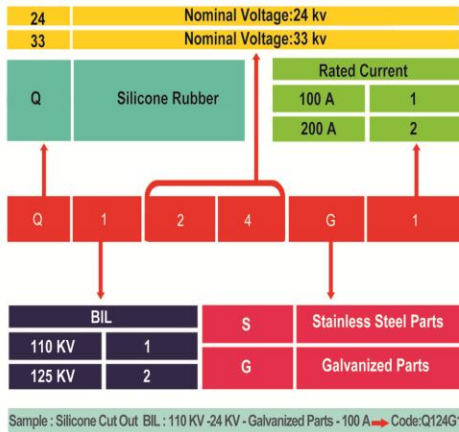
| 24 | Nominal Voltage:24 kv |
|---|---|
| 33 | Nominal Voltage:33 kv |

| Q | Silicone Rubber |
|---|---|

| Rated Current | |
|---|---|
| 100 A | 1 |
| 200 A | 2 |

Q 1 2 4 G 1

| BIL | |
|---|---|
| 110 KV | 1 |
| 125 KV | 2 |

| S | Stainless Steel Parts |
|---|---|
| G | Galvanized Parts |

Sample : Silicone Cut Out BIL : 110 KV -24 KV - Galvanized Parts - 100 A Code:Q124G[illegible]